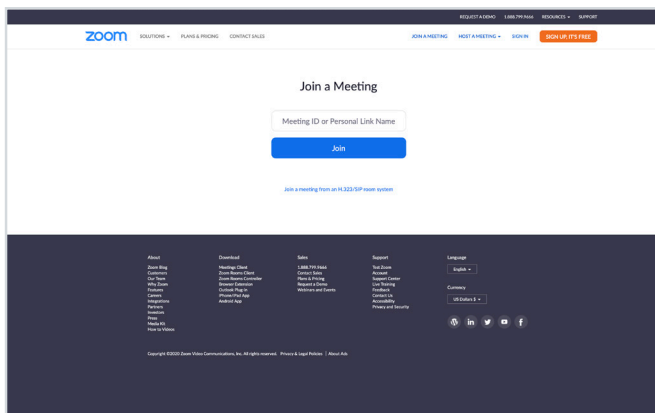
REQUEST A DEMO 1.888.799.9666 RESOURCES ▾ SUPPORT

zoom SOLUTIONS ▾ PLANS & PRICING CONTACT SALES JOIN A MEETING HOST A MEETING ▾ SIGN IN SIGN UP, IT'S FREE

Join a Meeting

Meeting ID or Personal Link Name

Join

Join a meeting from an H.323/SIP room system

About
Zoom Blog
Customers
Our Team
Why Zoom
Features
Careers
Integrations
Partners
Investors
Press
Media Kit
How to Videos

Download
Meetings Client
Zoom Rooms Client
Zoom Rooms Controller
Browser Extension
Outlook Plug-in
iPhone/iPad App
Android App

Sales
1.888.799.9666
Contact Sales
Plans & Pricing
Request a Demo
Webinars and Events

Support
Test Zoom
Account
Support Center
Live Training
Feedback
Contact Us
Accessibility
Privacy and Security

Language
English ▾

Currency
US Dollars $ ▾

Copyright ©2020 Zoom Video Communications, Inc. All rights reserved. Privacy & Legal Policies | About Ads